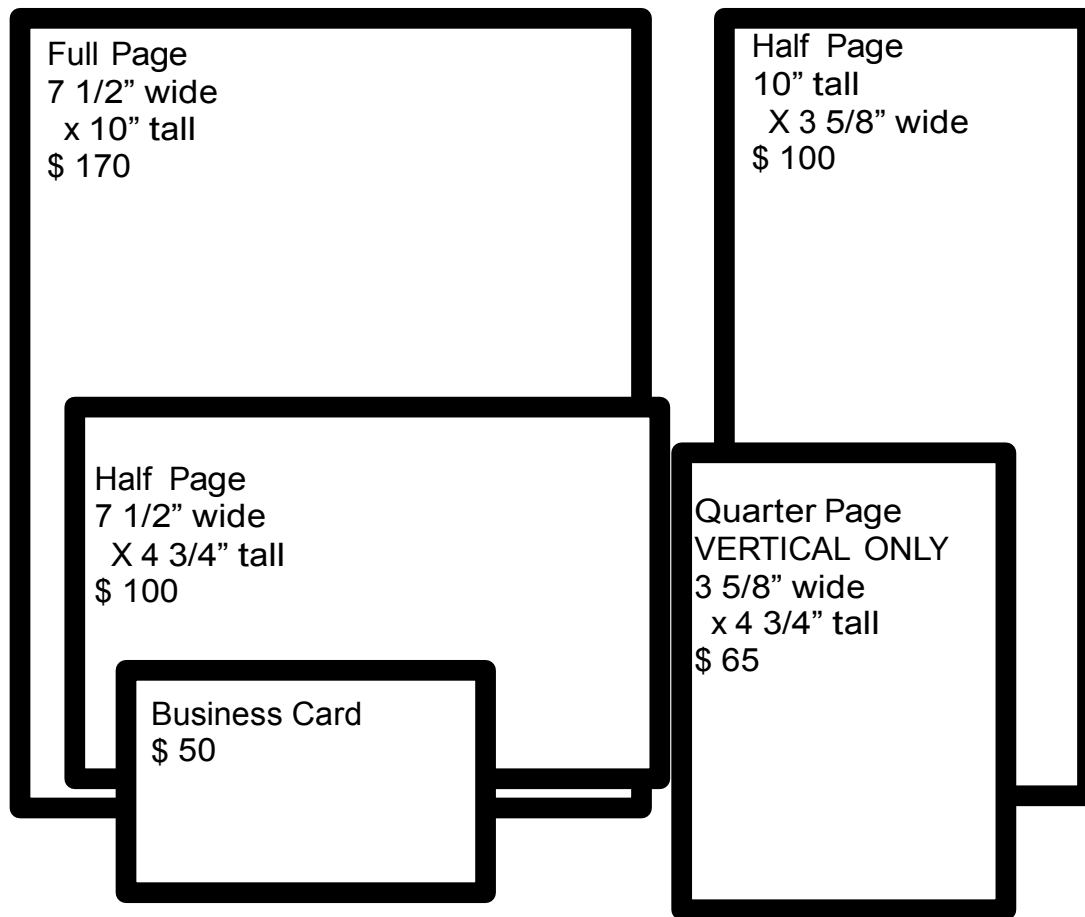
Full Page
7 1/2” wide
x 10” tall
$ 170

Half Page
10” tall
X 3 5/8” wide
$ 100

Half Page
7 1/2” wide
X 4 3/4” tall
$ 100

Quarter Page
VERTICAL ONLY
3 5/8” wide
x 4 3/4” tall
$ 65

Business Card
$ 50